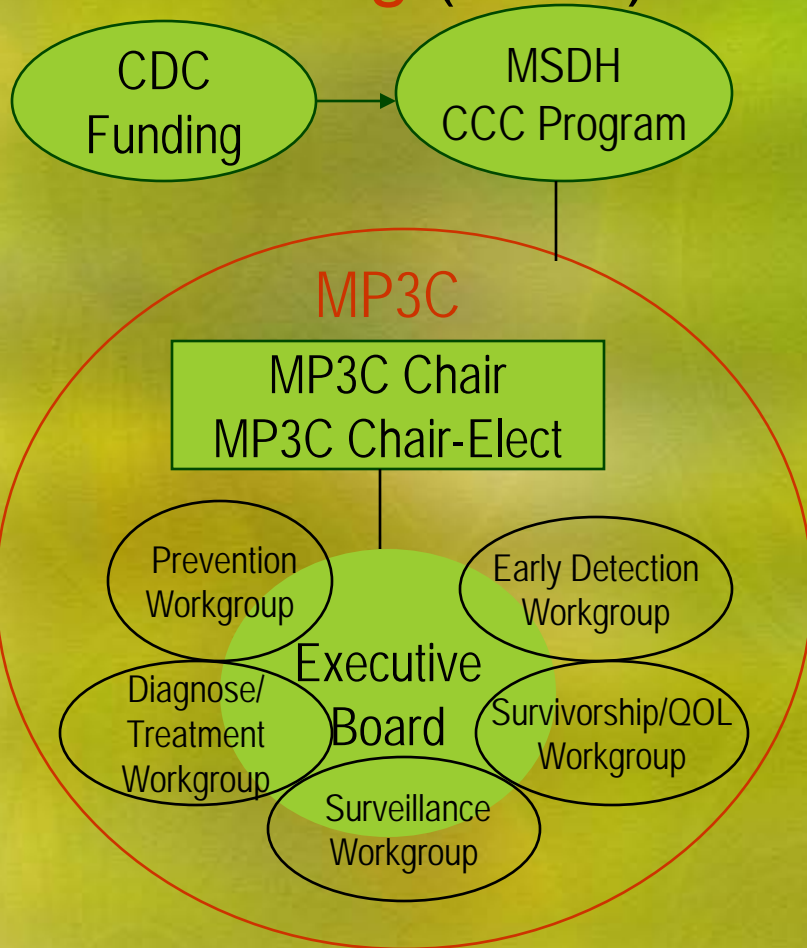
CDC Funding

MSDH CCC Program

MP3C

MP3C Chair
MP3C Chair-Elect

Prevention Workgroup

Early Detection Workgroup

Executive Board

Diagnose/ Treatment Workgroup

Survivorship/QOL Workgroup

Surveillance Workgroup